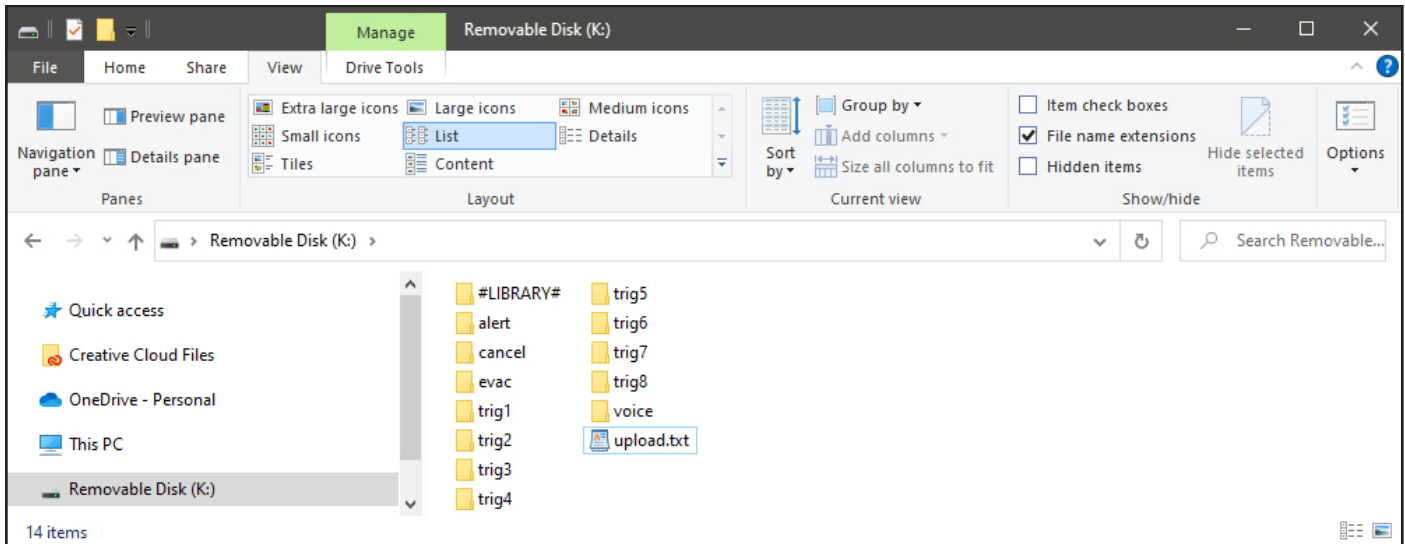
Manage Removable Disk (K:)

File Home Share View Drive Tools

Navigation pane ▾
Preview pane
Details pane
Panes

Extra large icons
Large icons
Medium icons
Small icons
List
Details
Tiles
Content
Layout

Sort by ▾
Group by ▾
Add columns ▾
Size all columns to fit
Current view

Item check boxes
File name extensions
Hidden items
Hide selected items
Show/hide

Options ▾

Removable Disk (K:) >

Search Removable...

Quick access
Creative Cloud Files
OneDrive - Personal
This PC
Removable Disk (K:)

#LIBRARY#
alert
cancel
evac
trig1
trig2
trig3
trig4
trig5
trig6
trig7
trig8
voice
upload.txt

14 items